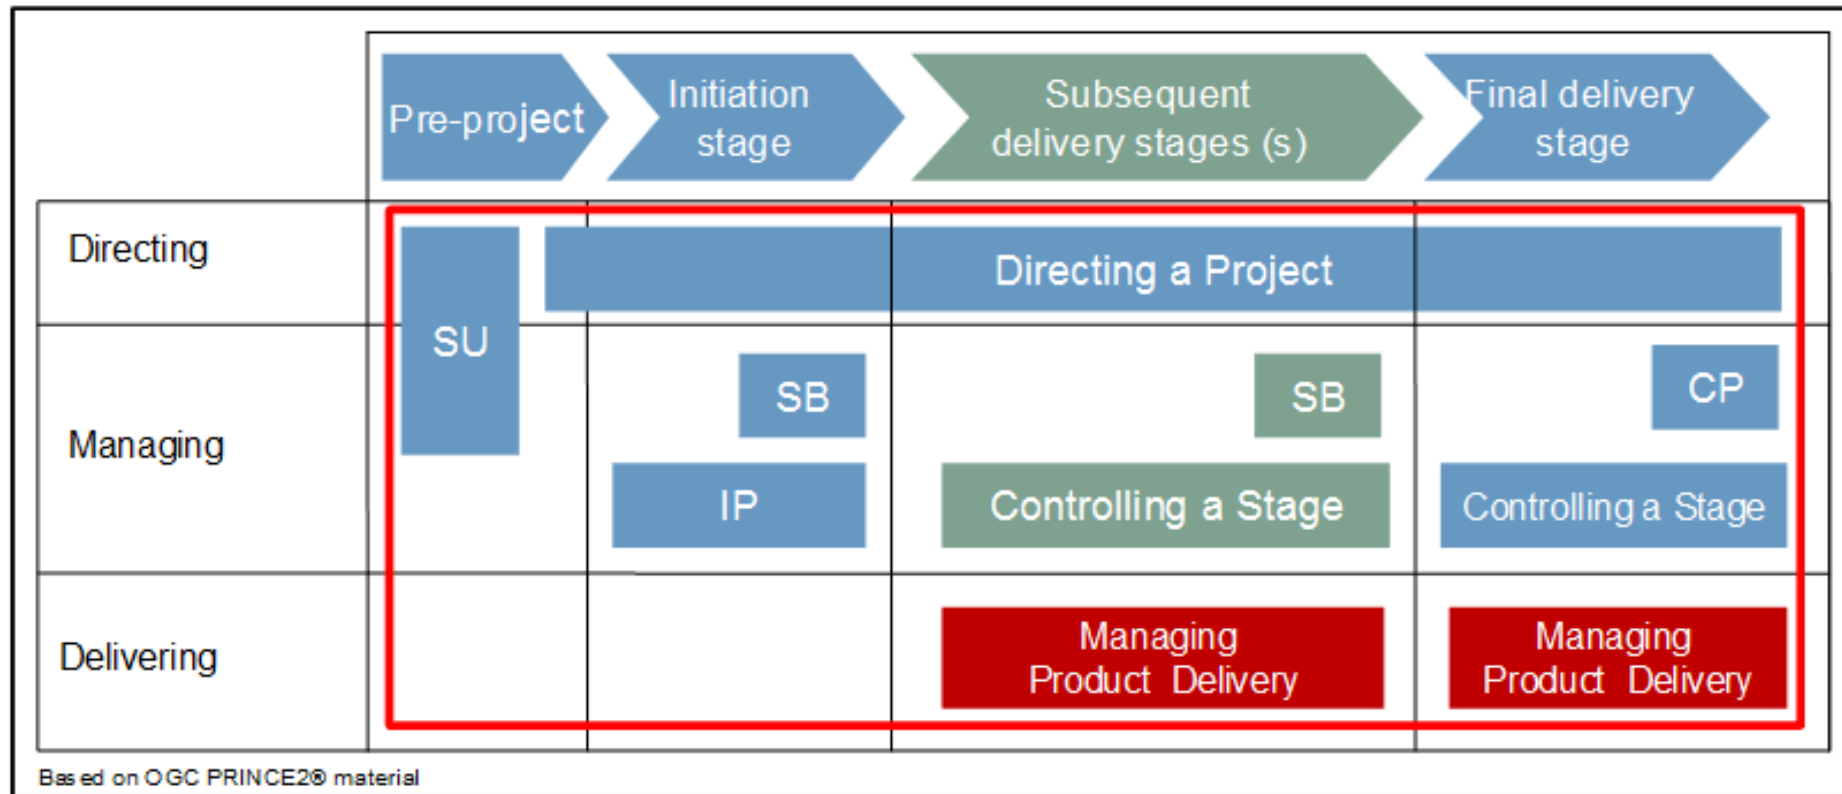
| | Pre-project | Initiation stage | Subsequent delivery stages (s) | Final delivery stage |
|---|---|---|---|---|
| Directing | SU | Directing a Project | | |
| Managing | | SB<br>IP | SB<br>Controlling a Stage | CP<br>Controlling a Stage |
| Delivering | | | Managing Product Delivery | Managing Product Delivery |

Bas ed on OGC PRINCE2® material